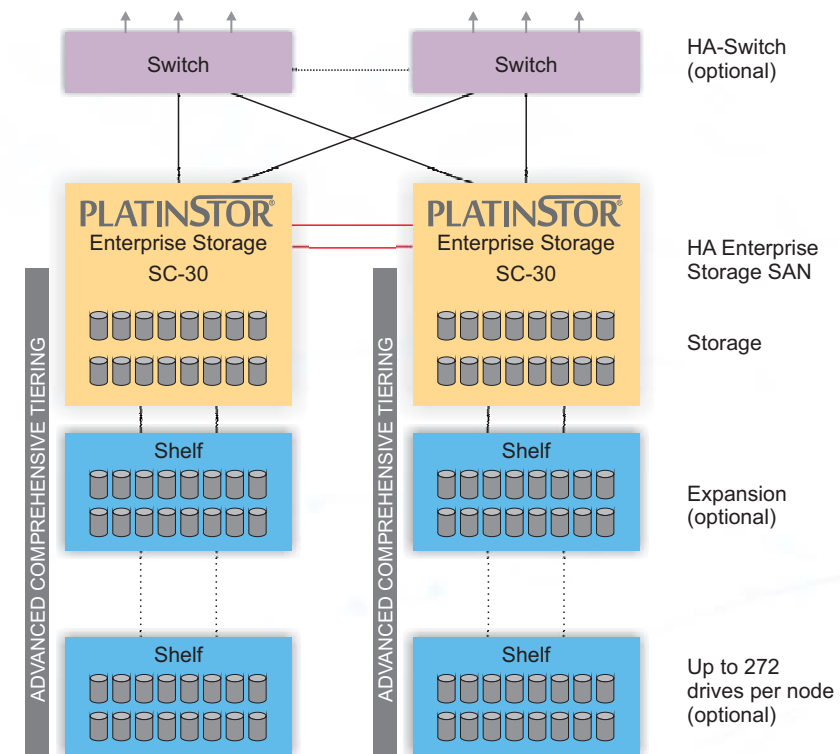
Switch

Switch

HA-Switch (optional)

PLATINSTOR®
Enterprise Storage
SC-30

PLATINSTOR®
Enterprise Storage
SC-30

HA Enterprise Storage SAN

Storage

ADVANCED COMPREHENSIVE TIERING

ADVANCED COMPREHENSIVE TIERING

Shelf

Shelf

Expansion (optional)

Shelf

Shelf

Up to 272 drives per node (optional)